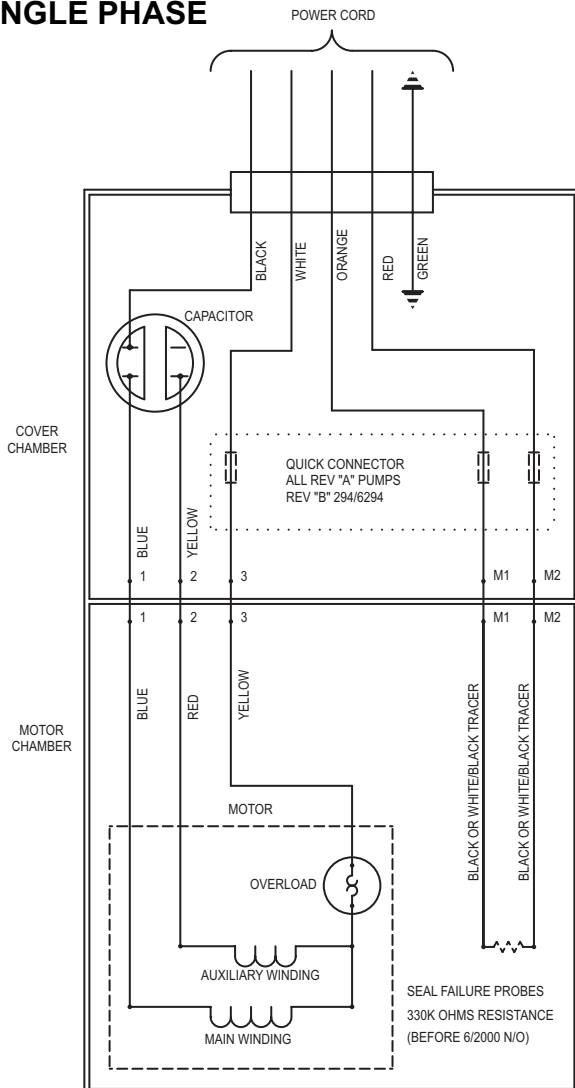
NGLE PHASE

POWER CORD

BLACK
WHITE
ORANGE
RED
GREEN

CAPACITOR

COVER CHAMBER

QUICK CONNECTOR
ALL REV "A" PUMPS
REV "B" 294/6294

BLUE
YELLOW

1 2 3 M1 M2

1 2 3 M1 M2

MOTOR CHAMBER

BLUE
RED
YELLOW

BLACK OR WHITE/BLACK TRACER
BLACK OR WHITE/BLACK TRACER

MOTOR

OVERLOAD

AUXILIARY WINDING

MAIN WINDING

SEAL FAILURE PROBES
330K OHMS RESISTANCE
(BEFORE 6/2000 N/O)